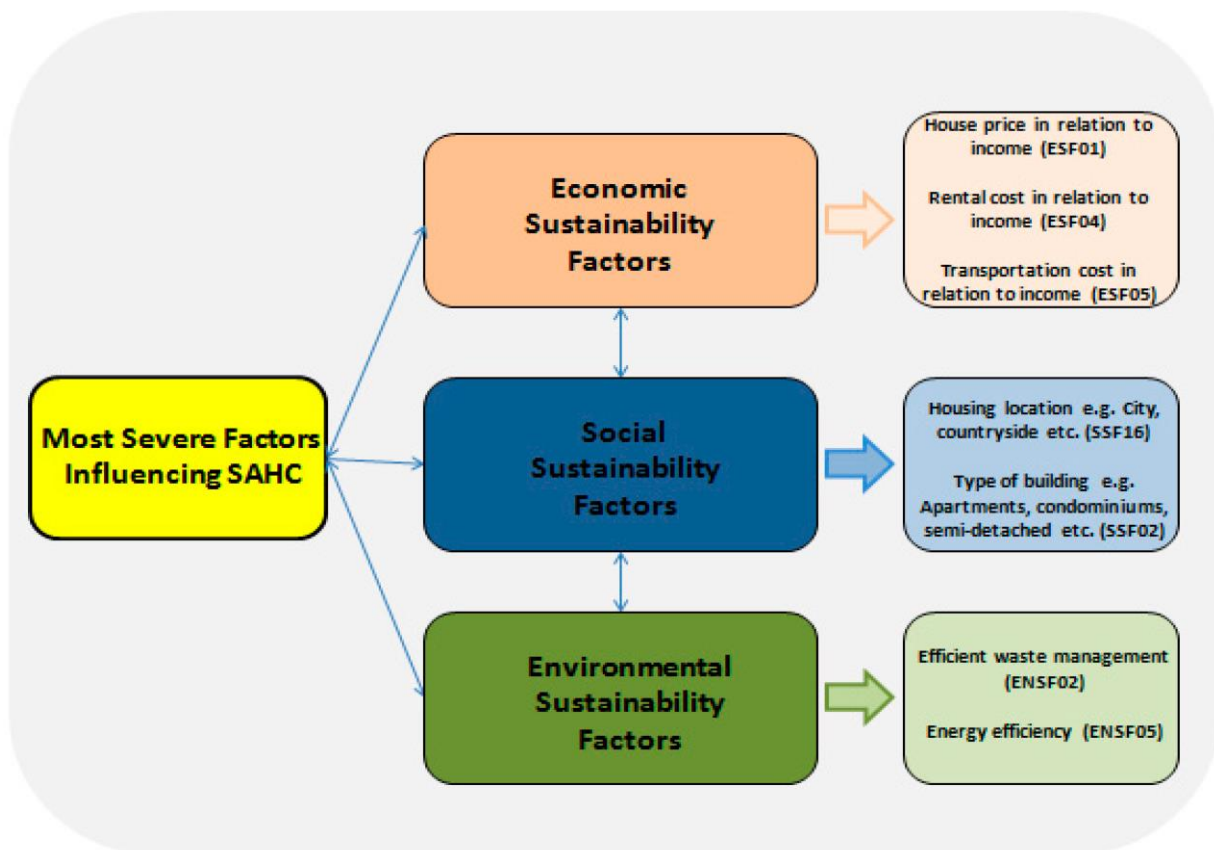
Most Severe Factors Influencing SAHC

Economic Sustainability Factors

House price in relation to income (ESF01)

Rental cost in relation to income (ESF04)

Transportation cost in relation to income (ESF05)

Social Sustainability Factors

Housing location e.g. City, countryside etc. (SSF16)

Type of building e.g. Apartments, condominiums, semi-detached etc. (SSF02)

Environmental Sustainability Factors

Efficient waste management (ENSF02)

Energy efficiency (ENSF05)